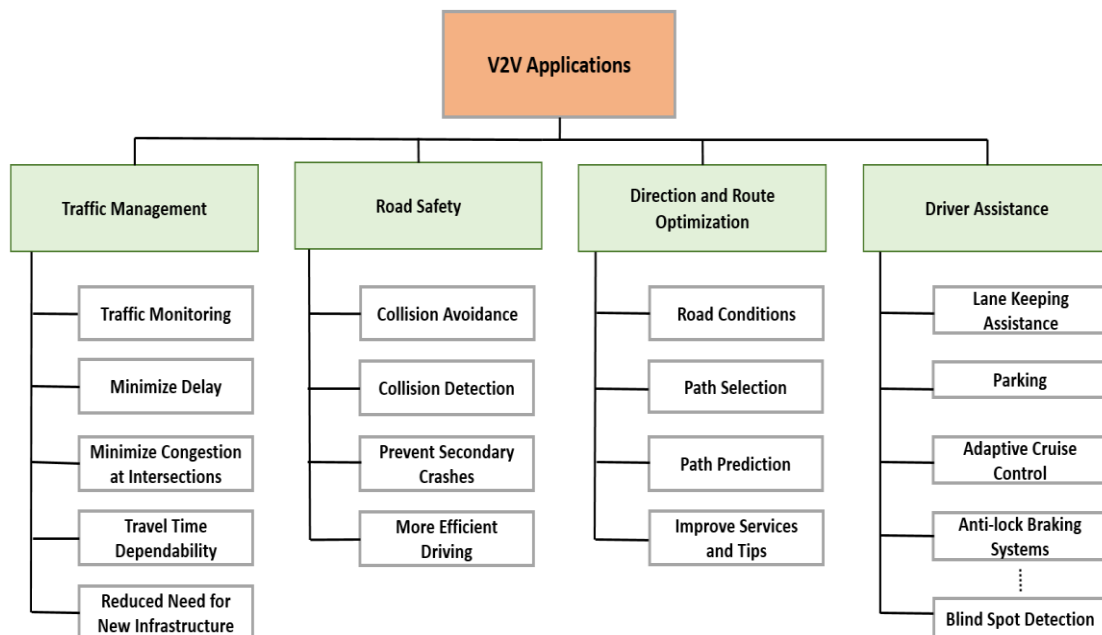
V2V Applications

Traffic Management

Traffic Monitoring

Minimize Delay

Minimize Congestion at Intersections

Travel Time Dependability

Reduced Need for New Infrastructure

Road Safety

Collision Avoidance

Collision Detection

Prevent Secondary Crashes

More Efficient Driving

Direction and Route Optimization

Road Conditions

Path Selection

Path Prediction

Improve Services and Tips

Driver Assistance

Lane Keeping Assistance

Parking

Adaptive Cruise Control

Anti-lock Braking Systems

⋮

Blind Spot Detection